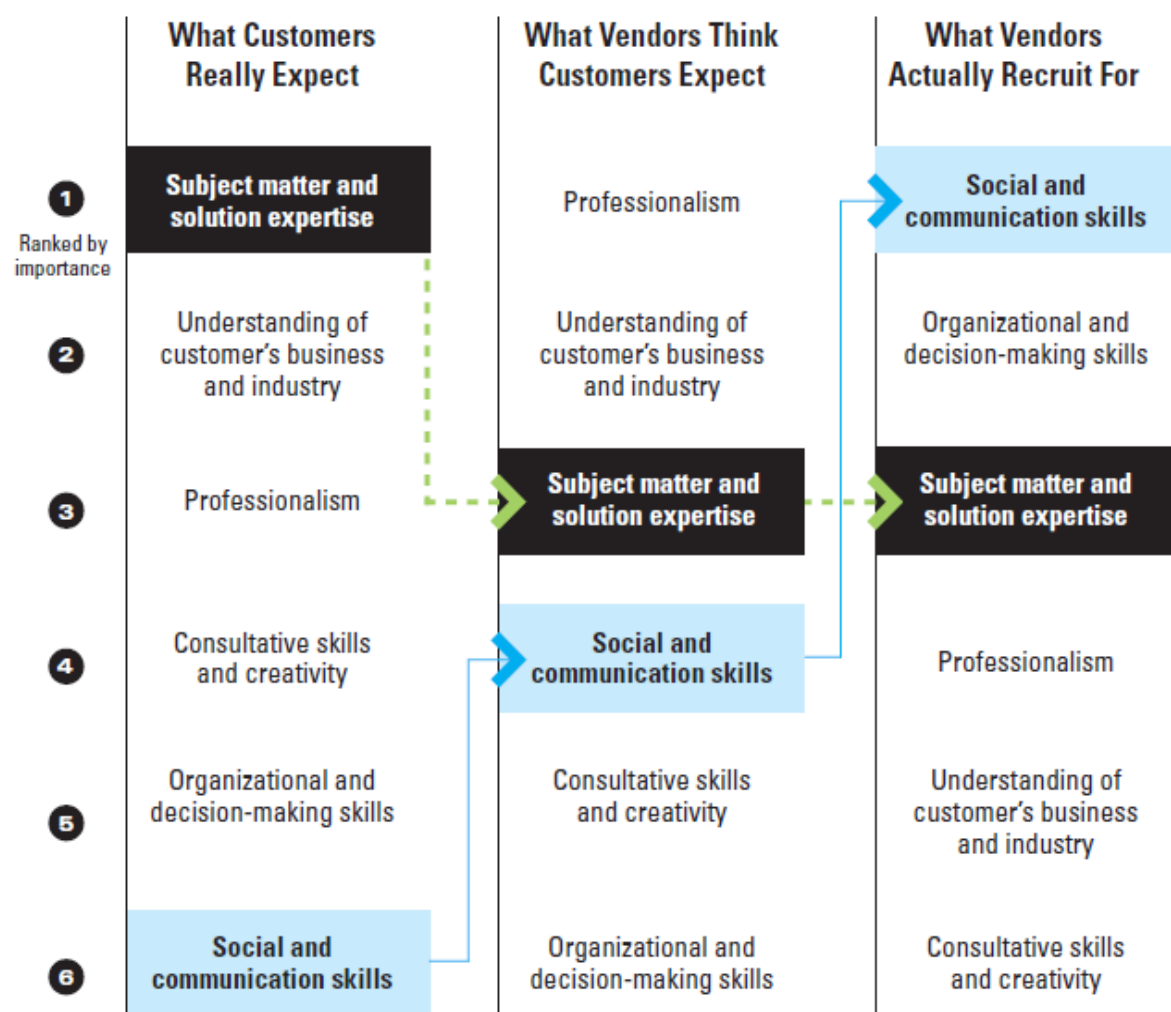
| | What Customers Really Expect | What Vendors Think Customers Expect | What Vendors Actually Recruit For |
|---|---|---|---|
| 1 Ranked by importance | Subject matter and solution expertise | Professionalism | Social and communication skills |
| 2 | Understanding of customer's business and industry | Understanding of customer's business and industry | Organizational and decision-making skills |
| 3 | Professionalism | Subject matter and solution expertise | Subject matter and solution expertise |
| 4 | Consultative skills and creativity | Social and communication skills | Professionalism |
| 5 | Organizational and decision-making skills | Consultative skills and creativity | Understanding of customer's business and industry |
| 6 | Social and communication skills | Organizational and decision-making skills | Consultative skills and creativity |